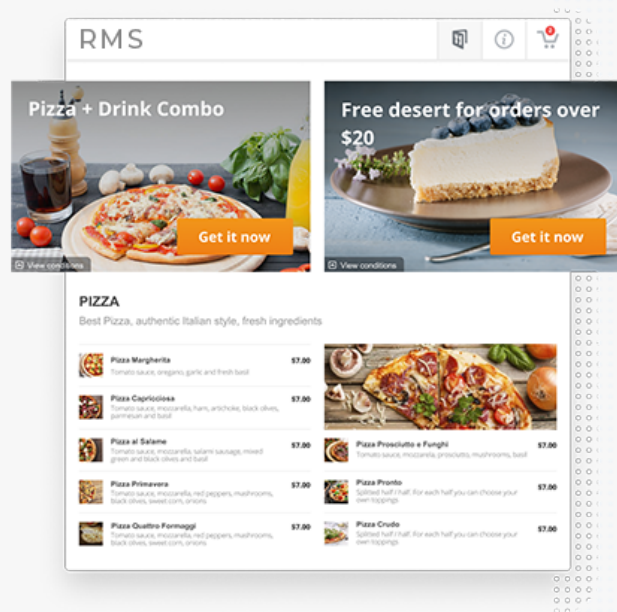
RMS

0

Pizza + Drink Combo

Get it now

View conditions

Free desert for orders over $20

Get it now

View conditions

PIZZA

Best Pizza, authentic Italian style, fresh ingredients

Pizza Margherita
Tomato sauce, oregano, garlic and fresh basil
$7.00

Pizza Capricciosa
Tomato sauce, mozzarella, ham, artichoke, black olives, parmesan and basil
$7.00

Pizza al Salame
Tomato sauce, mozzarella, salami sausage, mixed green and black olives and basil
$7.00

Pizza Primavera
Tomato sauce, mozzarella, red peppers, mushrooms, black olives, sweet corn, onions
$7.00

Pizza Quattro Formaggi
Tomato sauce, mozzarella, red peppers, mushrooms, black olives, sweet corn, onions
$7.00

Pizza Prosciutto e Funghi
Tomato sauce, mozzarella, prosciutto, mushrooms, basil
$7.00

Pizza Pronto
Splitted half / half. For each half you can choose your own toppings
$7.00

Pizza Crudo
Splitted half / half. For each half you can choose your own toppings
$7.00